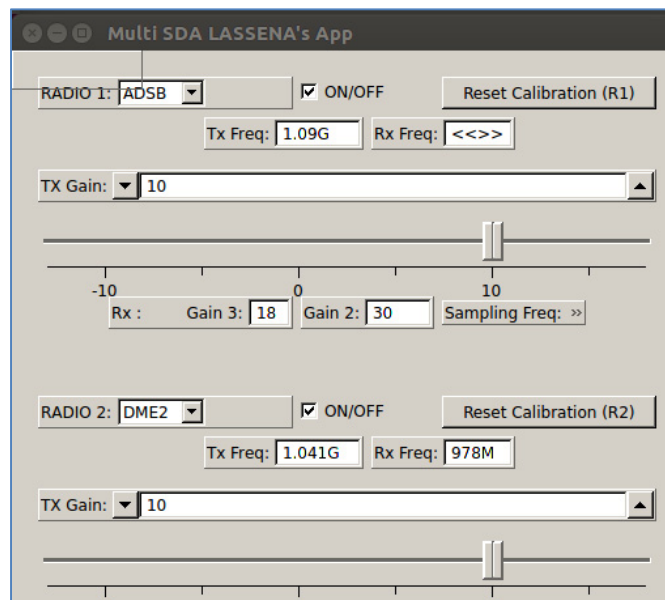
Multi SDA LASSENA's App

RADIO 1: ADSB ON/OFF Reset Calibration (R1)

Tx Freq: 1.09G Rx Freq: <<>>

TX Gain: 10

-10 0 10

Rx : Gain 3: 18 Gain 2: 30 Sampling Freq: »

RADIO 2: DME2 ON/OFF Reset Calibration (R2)

Tx Freq: 1.041G Rx Freq: 978M

TX Gain: 10